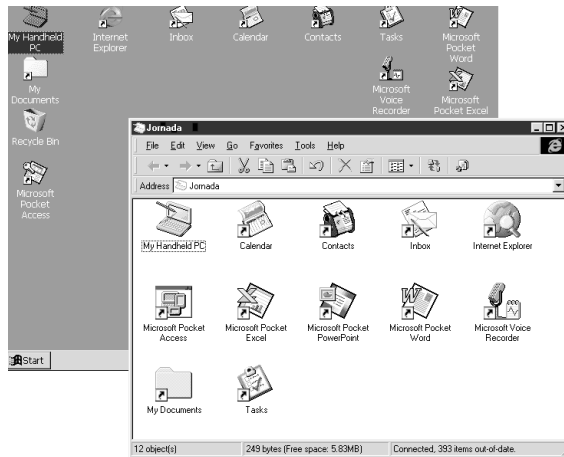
My Handheld PC
Internet Explorer
Inbox
Calendar
Contacts
Tasks
Microsoft Pocket Word
My Documents
Microsoft Voice Recorder
Microsoft Pocket Excel
Recycle Bin
Microsoft Pocket Access
Start

Jornada
File Edit View Go Favorites Tools Help
Address Jornada

My Handheld PC
Calendar
Contacts
Inbox
Internet Explorer
Microsoft Pocket Access
Microsoft Pocket Excel
Microsoft Pocket PowerPoint
Microsoft Pocket Word
Microsoft Voice Recorder
My Documents
Tasks

12 object(s) | 249 bytes (Free space: 5.83MB) | Connected, 393 items out-of-date.